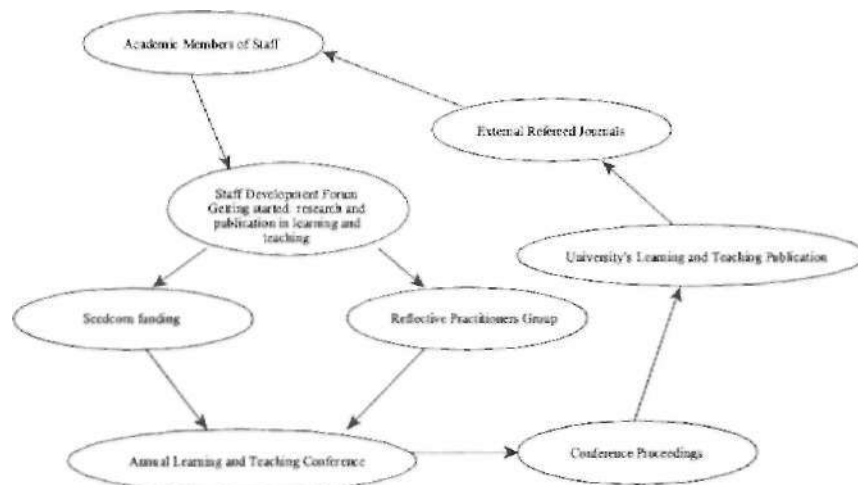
Academic Members of Staff

External Refereed Journals

Staff Development Forum
Getting started: research and publication in learning and teaching

University's Learning and Teaching Publication

Seedcorn funding

Reflective Practitioners Group

Annual Learning and Teaching Conference

Conference Proceedings